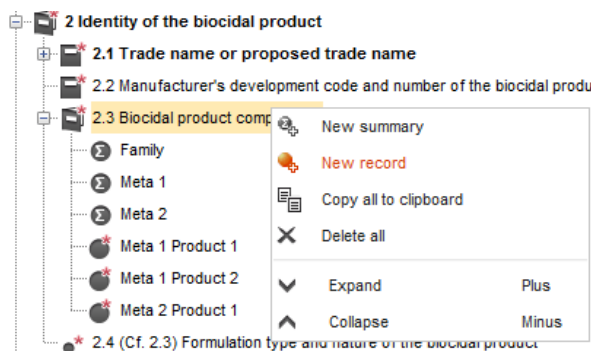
2 Identity of the biocidal product
2.1 Trade name or proposed trade name
2.2 Manufacturer's development code and number of the biocidal produ
2.3 Biocidal product comp
Family
Meta 1
Meta 2
Meta 1 Product 1
Meta 1 Product 2
Meta 2 Product 1
2.4 (Cf. 2.3) Formulation type and nature of the biocidal product

New summary
New record
Copy all to clipboard
Delete all
Expand Plus
Collapse Minus